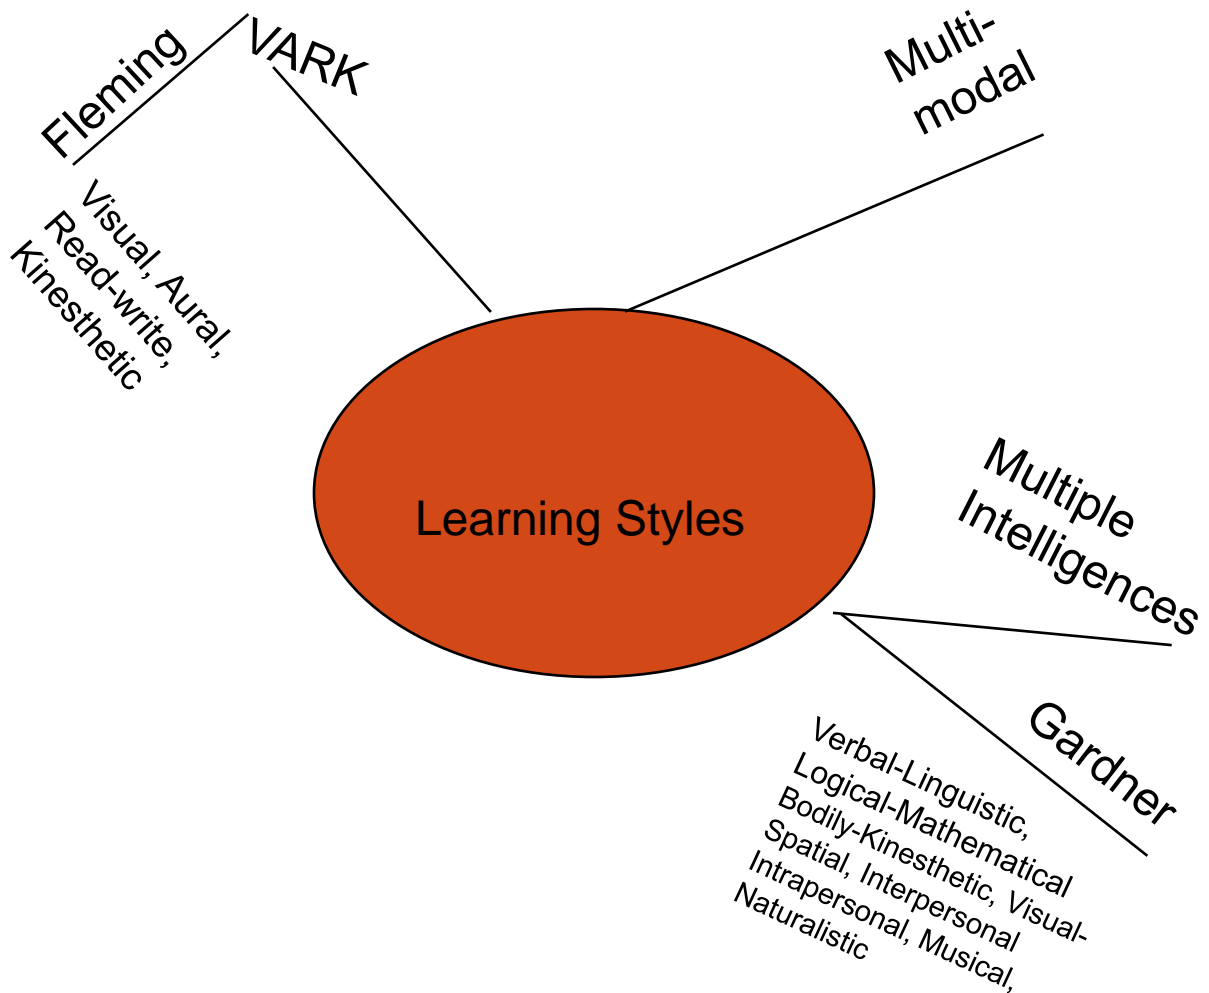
Learning Styles

VARK

Fleming

Visual, Aural, Read-write, Kinesthetic

Multi-modal

Multiple Intelligences

Gardner

Verbal-Linguistic, Logical-Mathematical Bodily-Kinesthetic, Visual-Spatial, Interpersonal Intrapersonal, Musical, Naturalistic